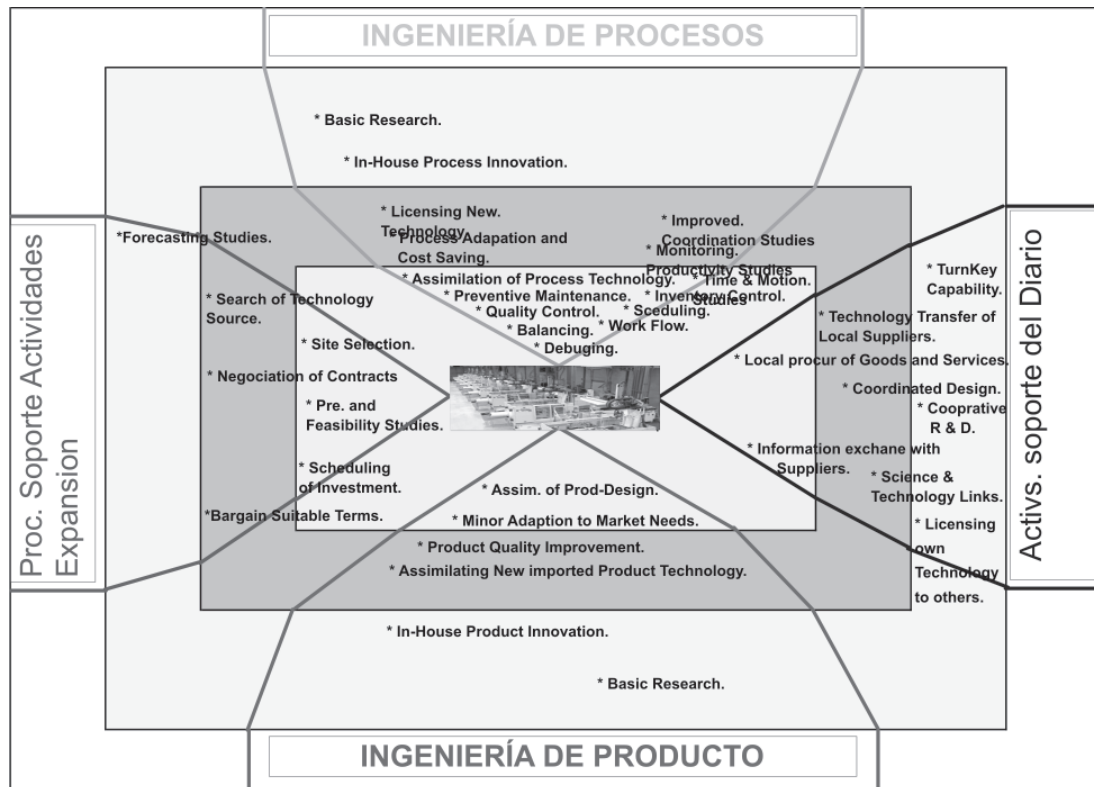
INGENIERÍA DE PROCESOS

* Basic Research.

* In-House Process Innovation.

* Licensing New. Technology.

* Process Adapation and Cost Saving.

* Improved. Coordination Studies

* Monitoring. Productivity Studies

* Time & Motion. Studies

* Assimilation of Process Technology.

* Preventive Maintenance.

* Inventory Control.

* Quality Control.

* Sceduling.

* Balancing.

* Work Flow.

* Debuging.

*Forecasting Studies.

* Search of Technology Source.

* Site Selection.

* Negociation of Contracts

* Pre. and Feasibility Studies.

* Scheduling of Investment.

*Bargain Suitable Terms.

Proc. Soporte Actividades Expansion

* TurnKey Capability.

* Technology Transfer of Local Suppliers.

* Local procur of Goods and Services.

* Coordinated Design.

* Cooprative R & D.

* Information exchane with Suppliers.

* Science & Technology Links.

* Licensing own Technology to others.

Activs. soporte del Diario

* Assim. of Prod-Design.

* Minor Adaption to Market Needs.

* Product Quality Improvement.

* Assimilating New imported Product Technology.

* In-House Product Innovation.

* Basic Research.

INGENIERÍA DE PRODUCTO